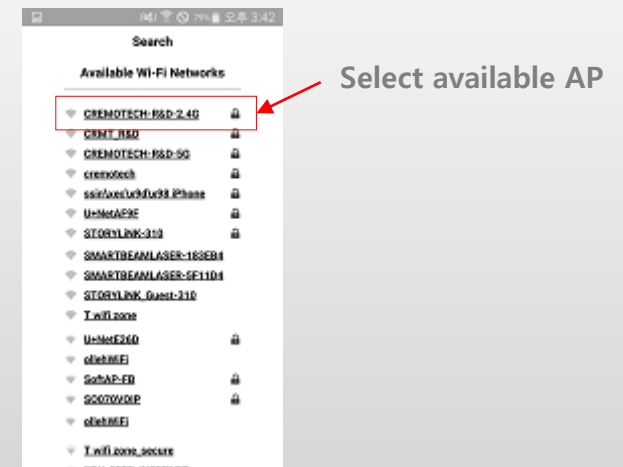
79% 오후 3:42

Search

Available Wi-Fi Networks

CREMOTECH-R&D-2.4G
CRMT_R&D
CREMOTECH-R&D-5G
cremotech
ssin\xec\x9d\x98 iPhone
U+NetAF9F
STORYLINK-310
SMARTBEAMLASER-183EB4
SMARTBEAMLASER-5F11D4
STORYLINK_Guest-310
T wifi zone
U+NetE26D
olleh WiFi
SoftAP-FB
SO070VOIP
olleh WiFi
T wifi zone_secure

Select available AP